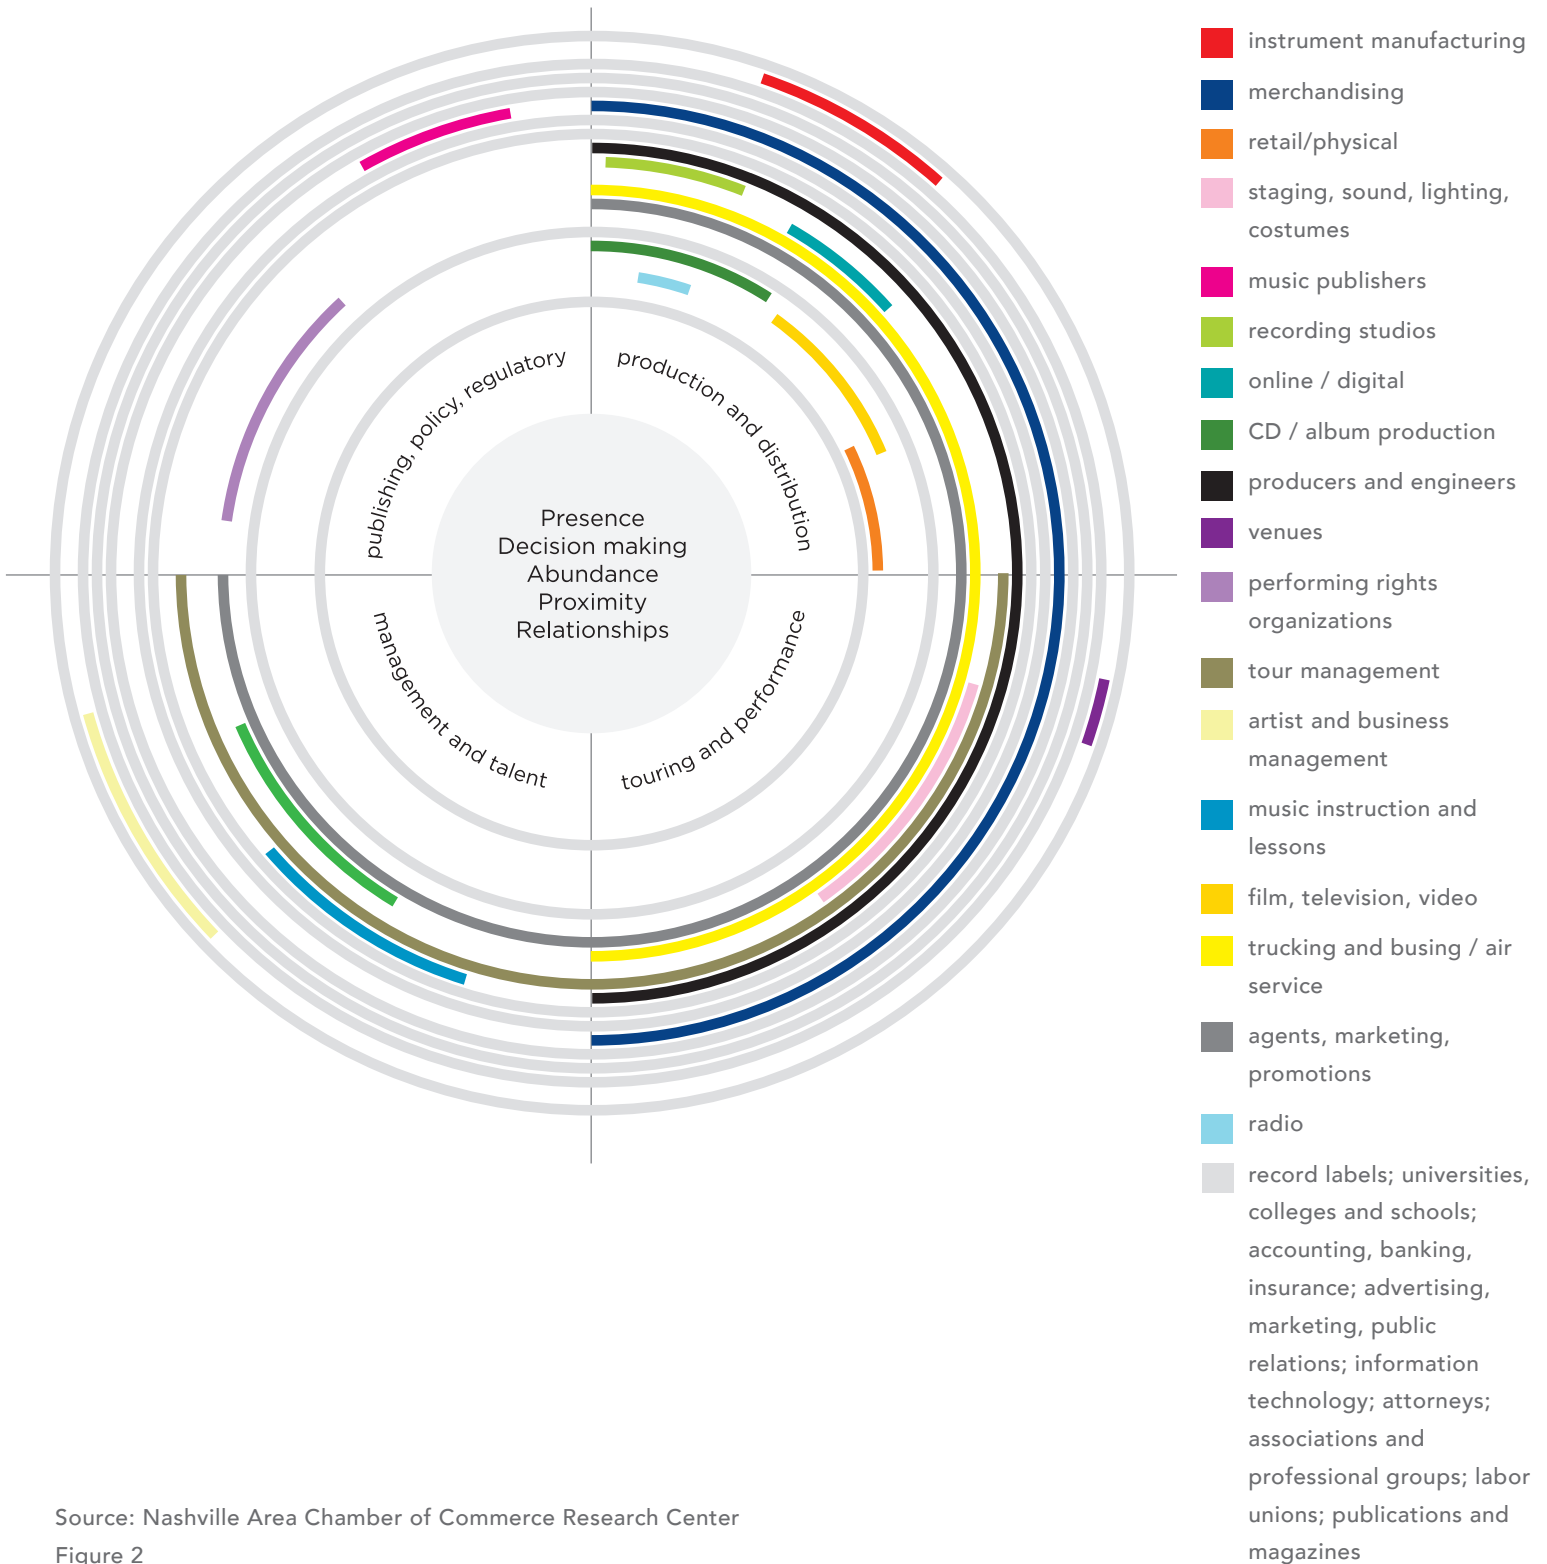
publishing, policy, regulatory

production and distribution

management and talent

touring and performance

Presence
Decision making
Abundance
Proximity
Relationships

instrument manufacturing
merchandising
retail/physical
staging, sound, lighting, costumes
music publishers
recording studios
online / digital
CD / album production
producers and engineers
venues
performing rights organizations
tour management
artist and business management
music instruction and lessons
film, television, video
trucking and busing / air service
agents, marketing, promotions
radio
record labels; universities, colleges and schools; accounting, banking, insurance; advertising, marketing, public relations; information technology; attorneys; associations and professional groups; labor unions; publications and magazines

Source: Nashville Area Chamber of Commerce Research Center
Figure 2